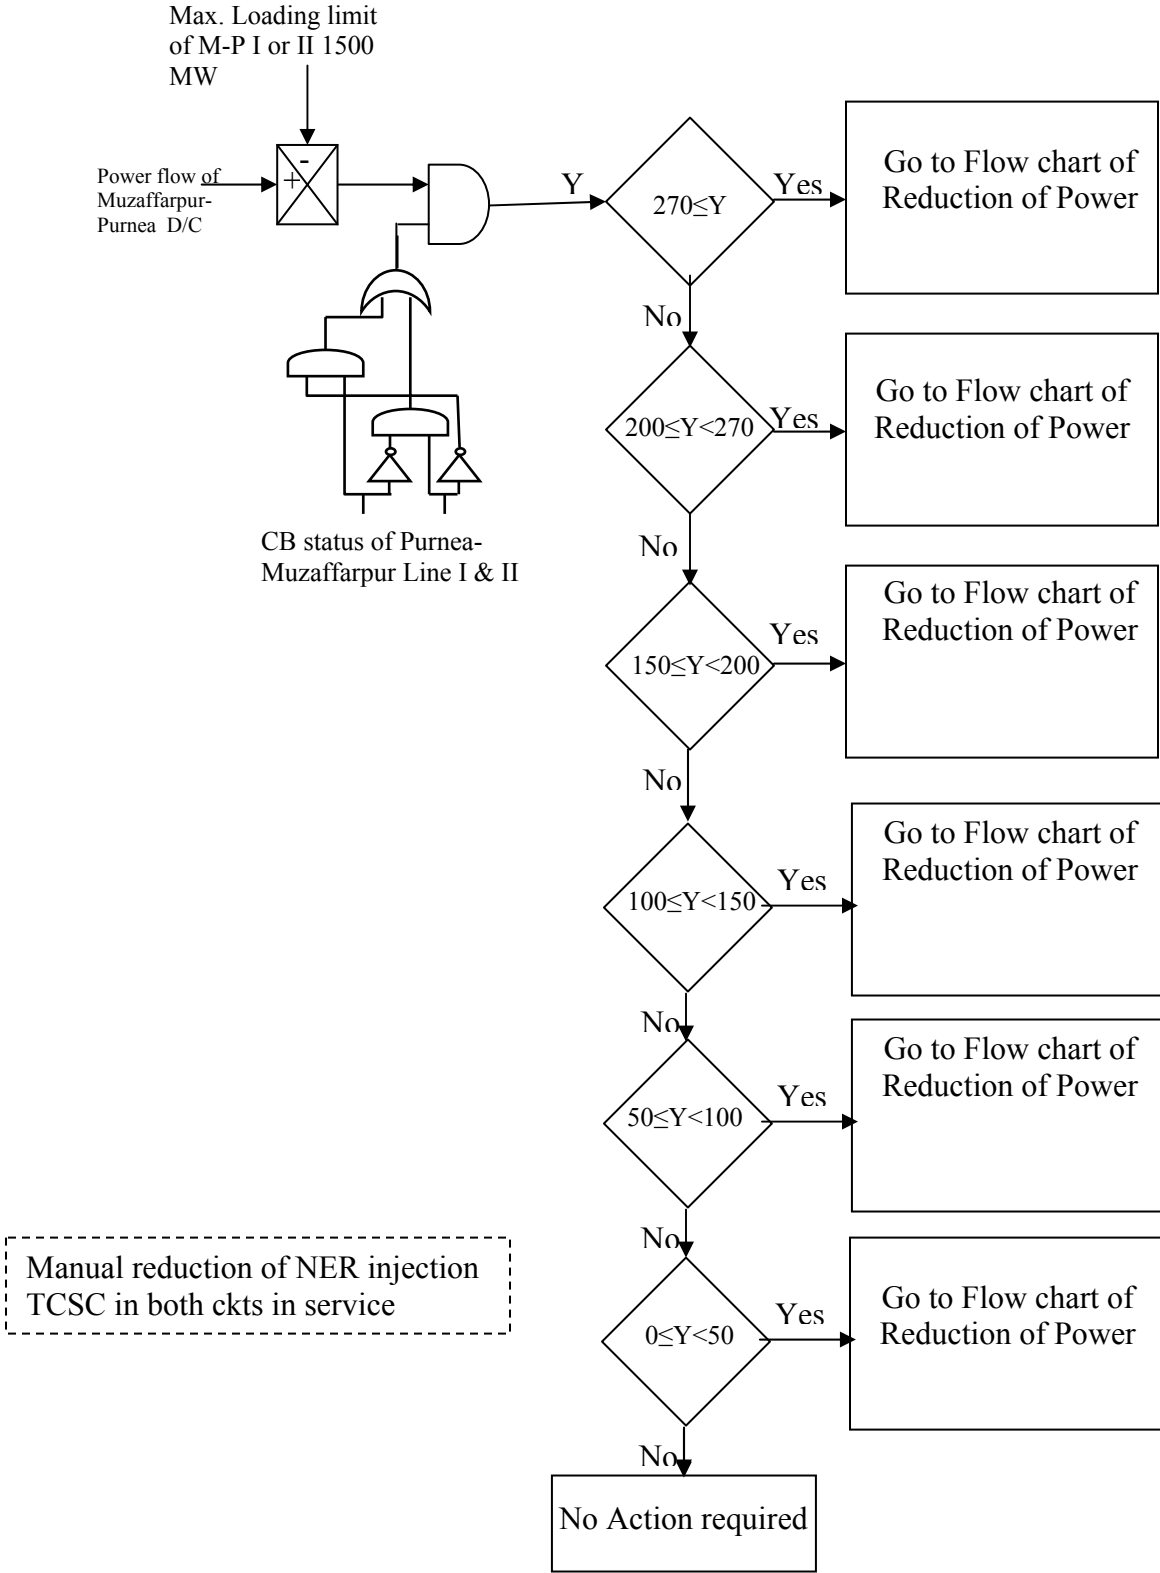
Max. Loading limit of M-P I or II 1500 MW

Power flow of Muzaffarpur-Purnea D/C

-
+

CB status of Purnea-Muzaffarpur Line I & II

Y

$270 \leq Y$

Yes

Go to Flow chart of Reduction of Power

No

$200 \leq Y < 270$

Yes

Go to Flow chart of Reduction of Power

No

$150 \leq Y < 200$

Yes

Go to Flow chart of Reduction of Power

No

$100 \leq Y < 150$

Yes

Go to Flow chart of Reduction of Power

No

$50 \leq Y < 100$

Yes

Go to Flow chart of Reduction of Power

No

$0 \leq Y < 50$

Yes

Go to Flow chart of Reduction of Power

No

No Action required

Manual reduction of NER injection TCSC in both ckts in service